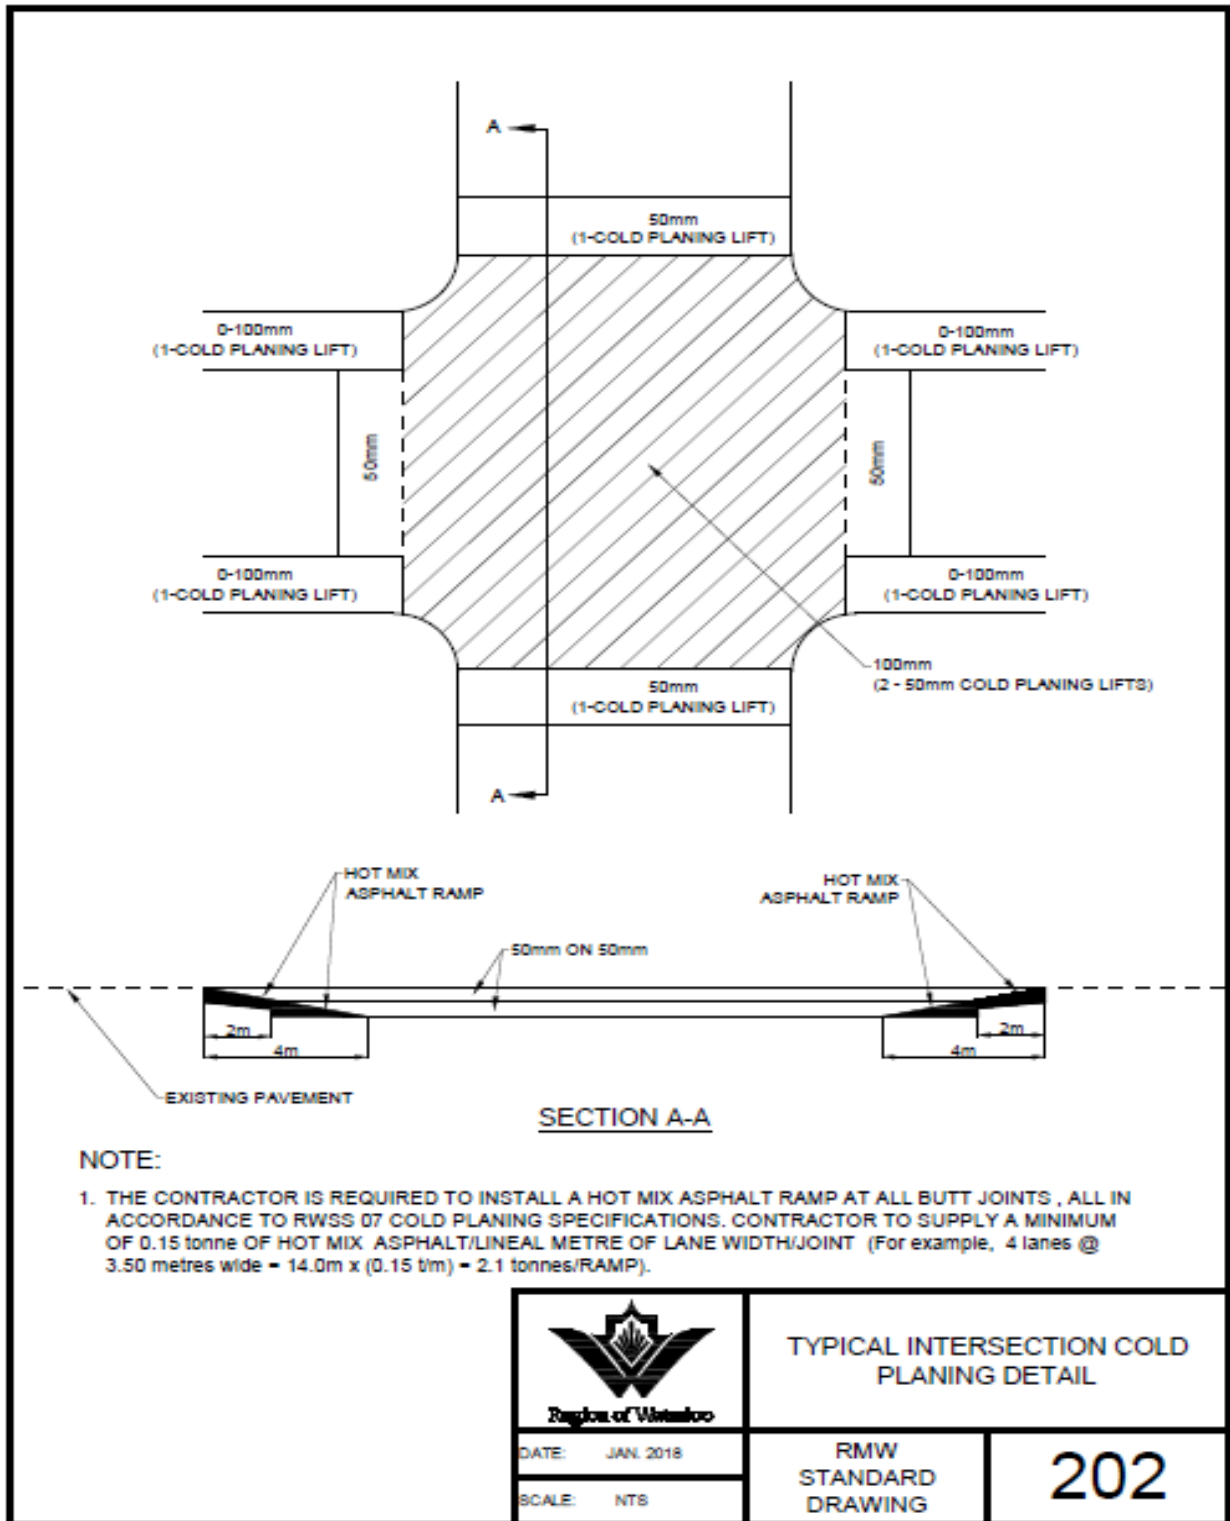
A

50mm
(1-COLD PLANING LIFT)

0-100mm
(1-COLD PLANING LIFT)

0-100mm
(1-COLD PLANING LIFT)

50mm

50mm

0-100mm
(1-COLD PLANING LIFT)

0-100mm
(1-COLD PLANING LIFT)

100mm
(2 - 50mm COLD PLANING LIFTS)

50mm
(1-COLD PLANING LIFT)

A

HOT MIX
ASPHALT RAMP

HOT MIX
ASPHALT RAMP

50mm ON 50mm

2m
4m

2m
4m

EXISTING PAVEMENT

SECTION A-A

NOTE:

1. THE CONTRACTOR IS REQUIRED TO INSTALL A HOT MIX ASPHALT RAMP AT ALL BUTT JOINTS , ALL IN ACCORDANCE TO RWSS 07 COLD PLANING SPECIFICATIONS. CONTRACTOR TO SUPPLY A MINIMUM OF 0.15 tonne OF HOT MIX ASPHALT/LINEAL METRE OF LANE WIDTH/JOINT (For example, 4 lanes @ 3.50 metres wide = 14.0m x (0.15 t/m) = 2.1 tonnes/RAMP).

Region of Waterloo

TYPICAL INTERSECTION COLD PLANING DETAIL

DATE: JAN. 2018

SCALE: NTS

RMW
STANDARD
DRAWING

202